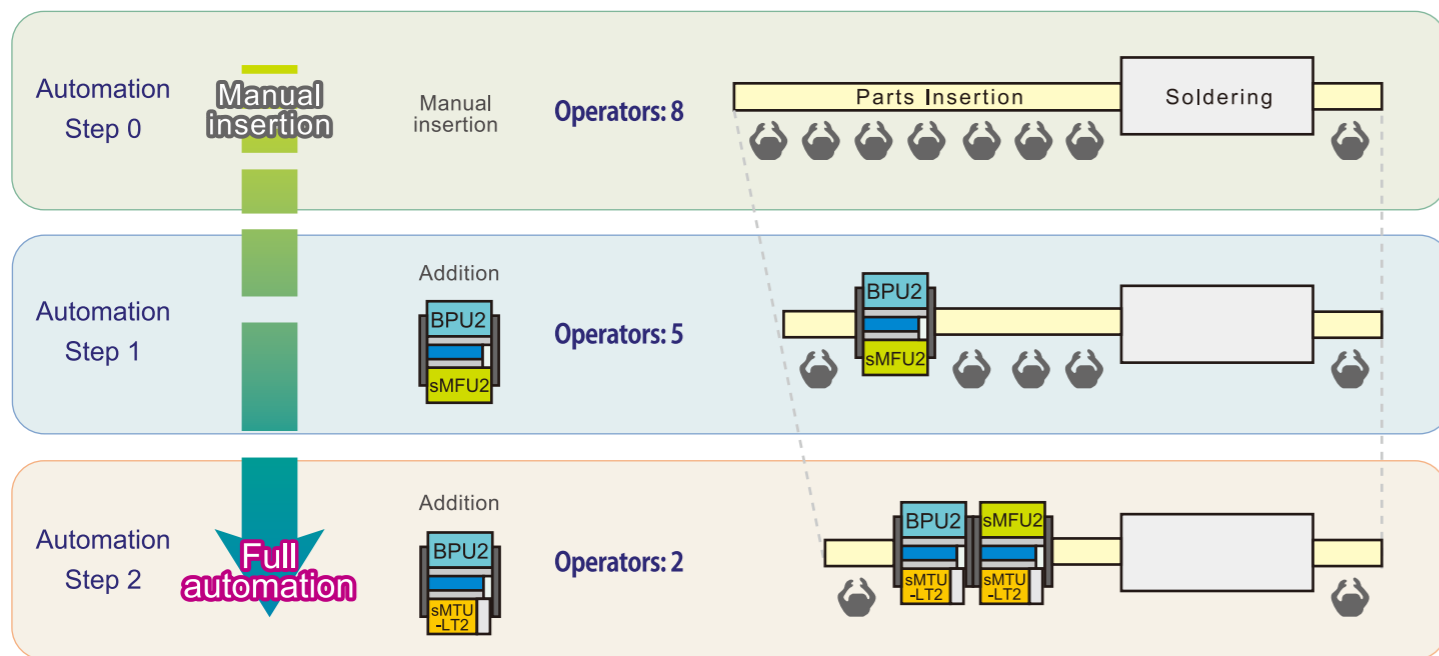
Automation Step 0

Manual insertion

Manual insertion

Operators: 8

Parts Insertion

Soldering

Automation Step 1

Addition

BPU2

sMFU2

Operators: 5

BPU2

sMFU2

Automation Step 2

Full automation

Addition

BPU2

sMTU -LT2

Operators: 2

BPU2

sMFU2

sMTU -LT2

sMTU -LT2